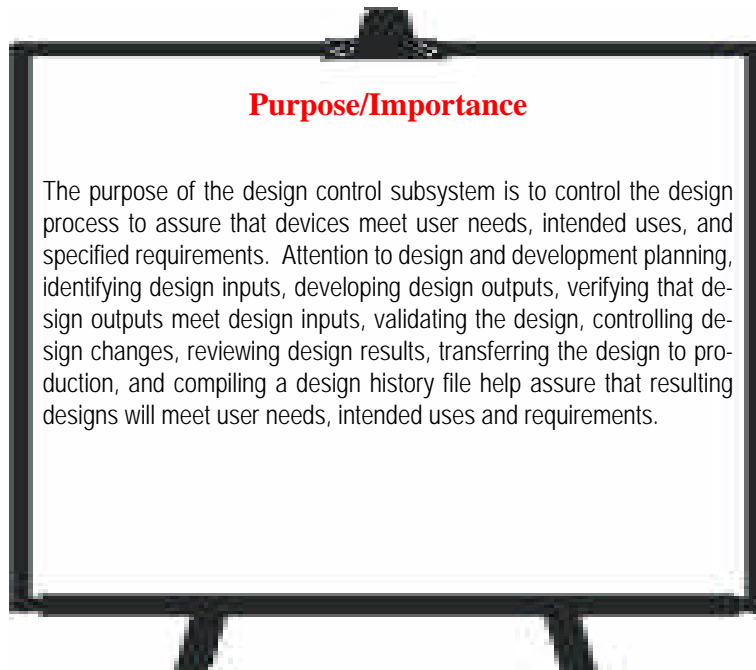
Purpose/Importance

The purpose of the design control subsystem is to control the design process to assure that devices meet user needs, intended uses, and specified requirements. Attention to design and development planning, identifying design inputs, developing design outputs, verifying that design outputs meet design inputs, validating the design, controlling design changes, reviewing design results, transferring the design to production, and compiling a design history file help assure that resulting designs will meet user needs, intended uses and requirements.